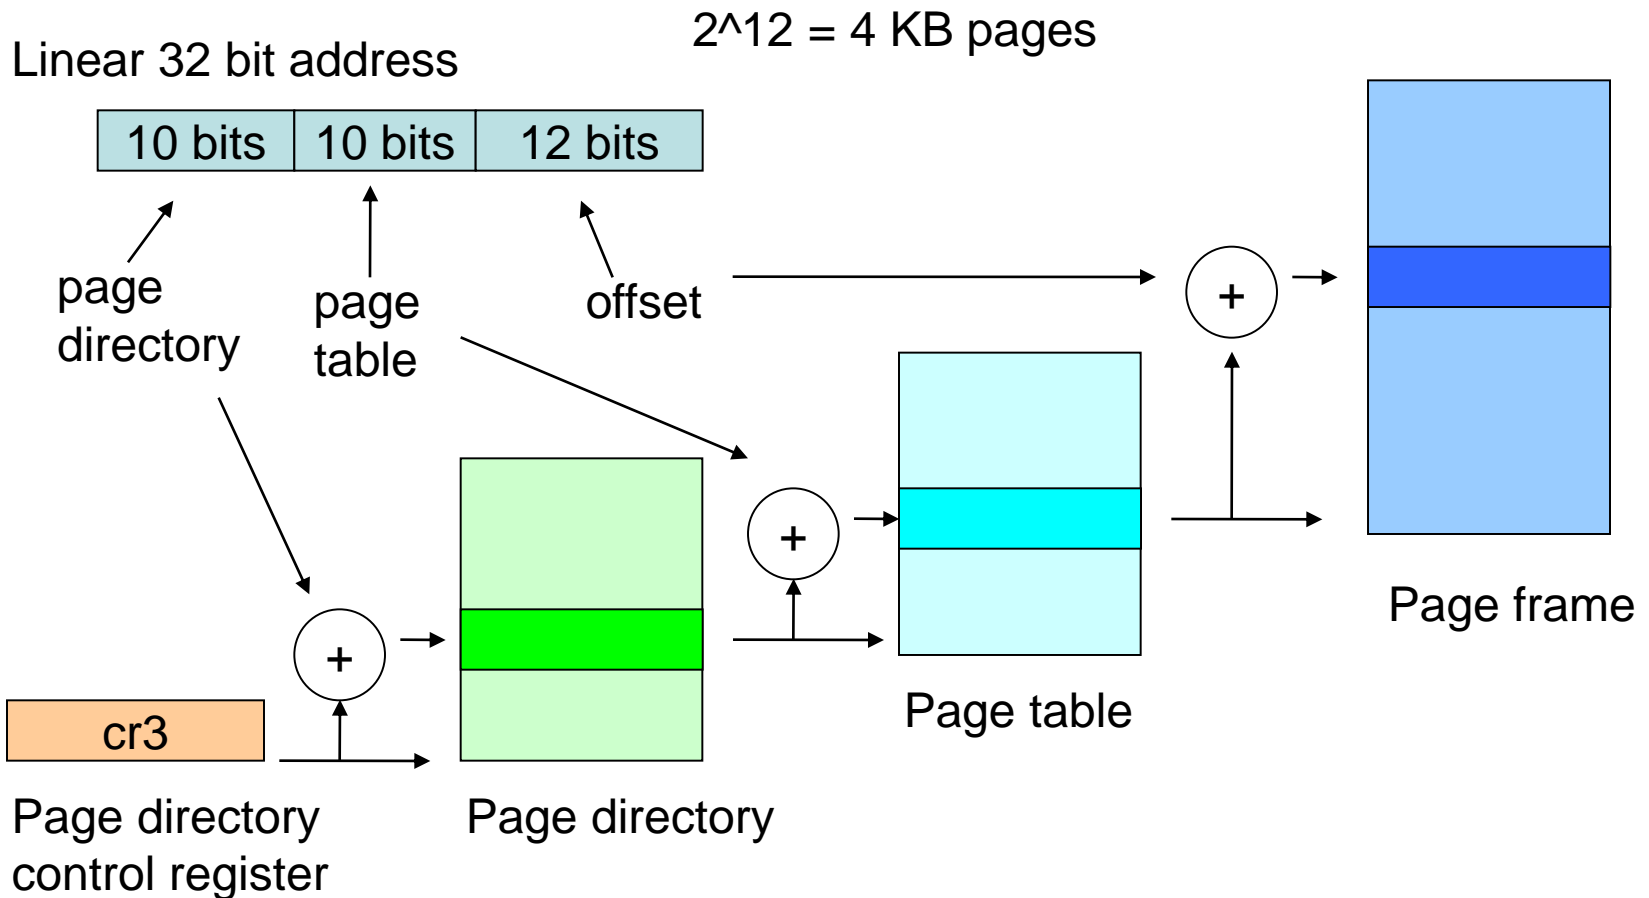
2^12 = 4 KB pages

Linear 32 bit address

| 10 bits | 10 bits | 12 bits |
|---|---|---|

page directory

page table

offset

+

+

+

cr3

Page directory control register

Page directory

Page table

Page frame